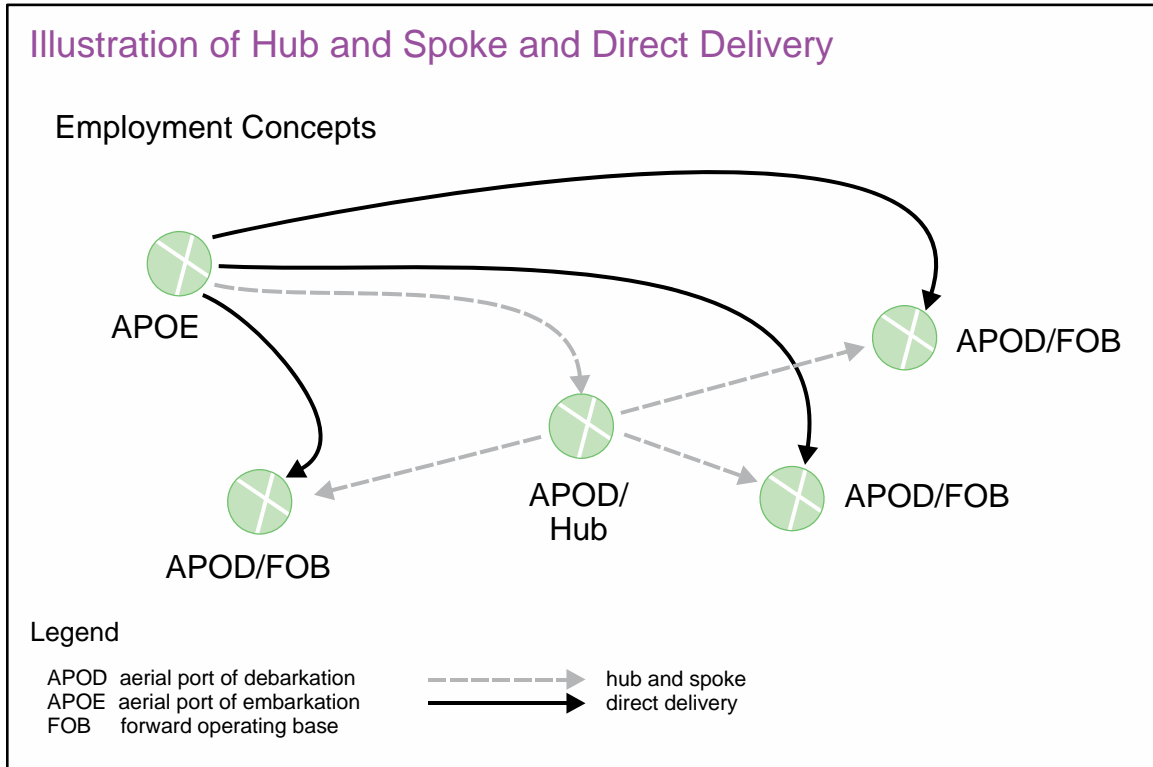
Illustration of Hub and Spoke and Direct Delivery

Employment Concepts

APOE

APOD/FOB

APOD/
Hub

APOD/FOB

APOD/FOB

Legend

APOD aerial port of debarkation
APOE aerial port of embarkation
FOB forward operating base

hub and spoke
direct delivery